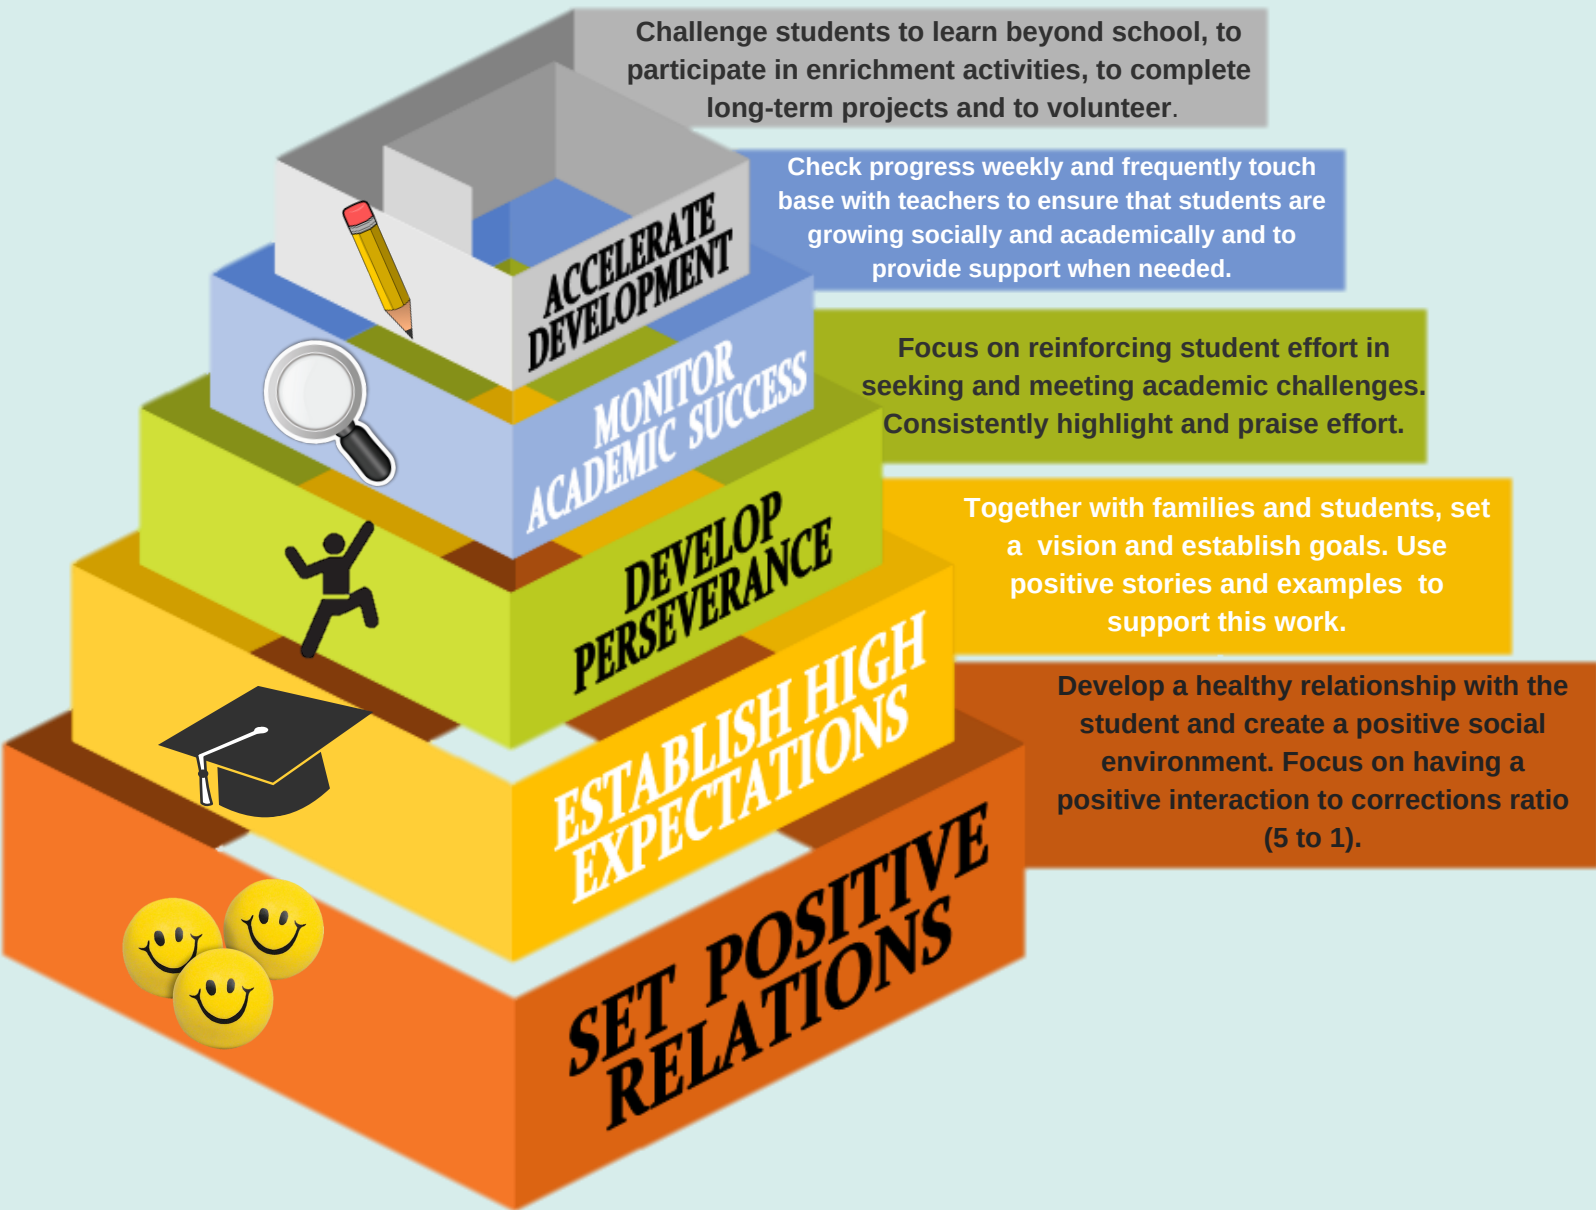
Challenge students to learn beyond school, to participate in enrichment activities, to complete long-term projects and to volunteer.

ACCELERATE DEVELOPMENT

Check progress weekly and frequently touch base with teachers to ensure that students are growing socially and academically and to provide support when needed.

MONITOR ACADEMIC SUCCESS

Focus on reinforcing student effort in seeking and meeting academic challenges. Consistently highlight and praise effort.

DEVELOP PERSEVERANCE

Together with families and students, set a vision and establish goals. Use positive stories and examples to support this work.

ESTABLISH HIGH EXPECTATIONS

Develop a healthy relationship with the student and create a positive social environment. Focus on having a positive interaction to corrections ratio (5 to 1).

SET POSITIVE RELATIONS